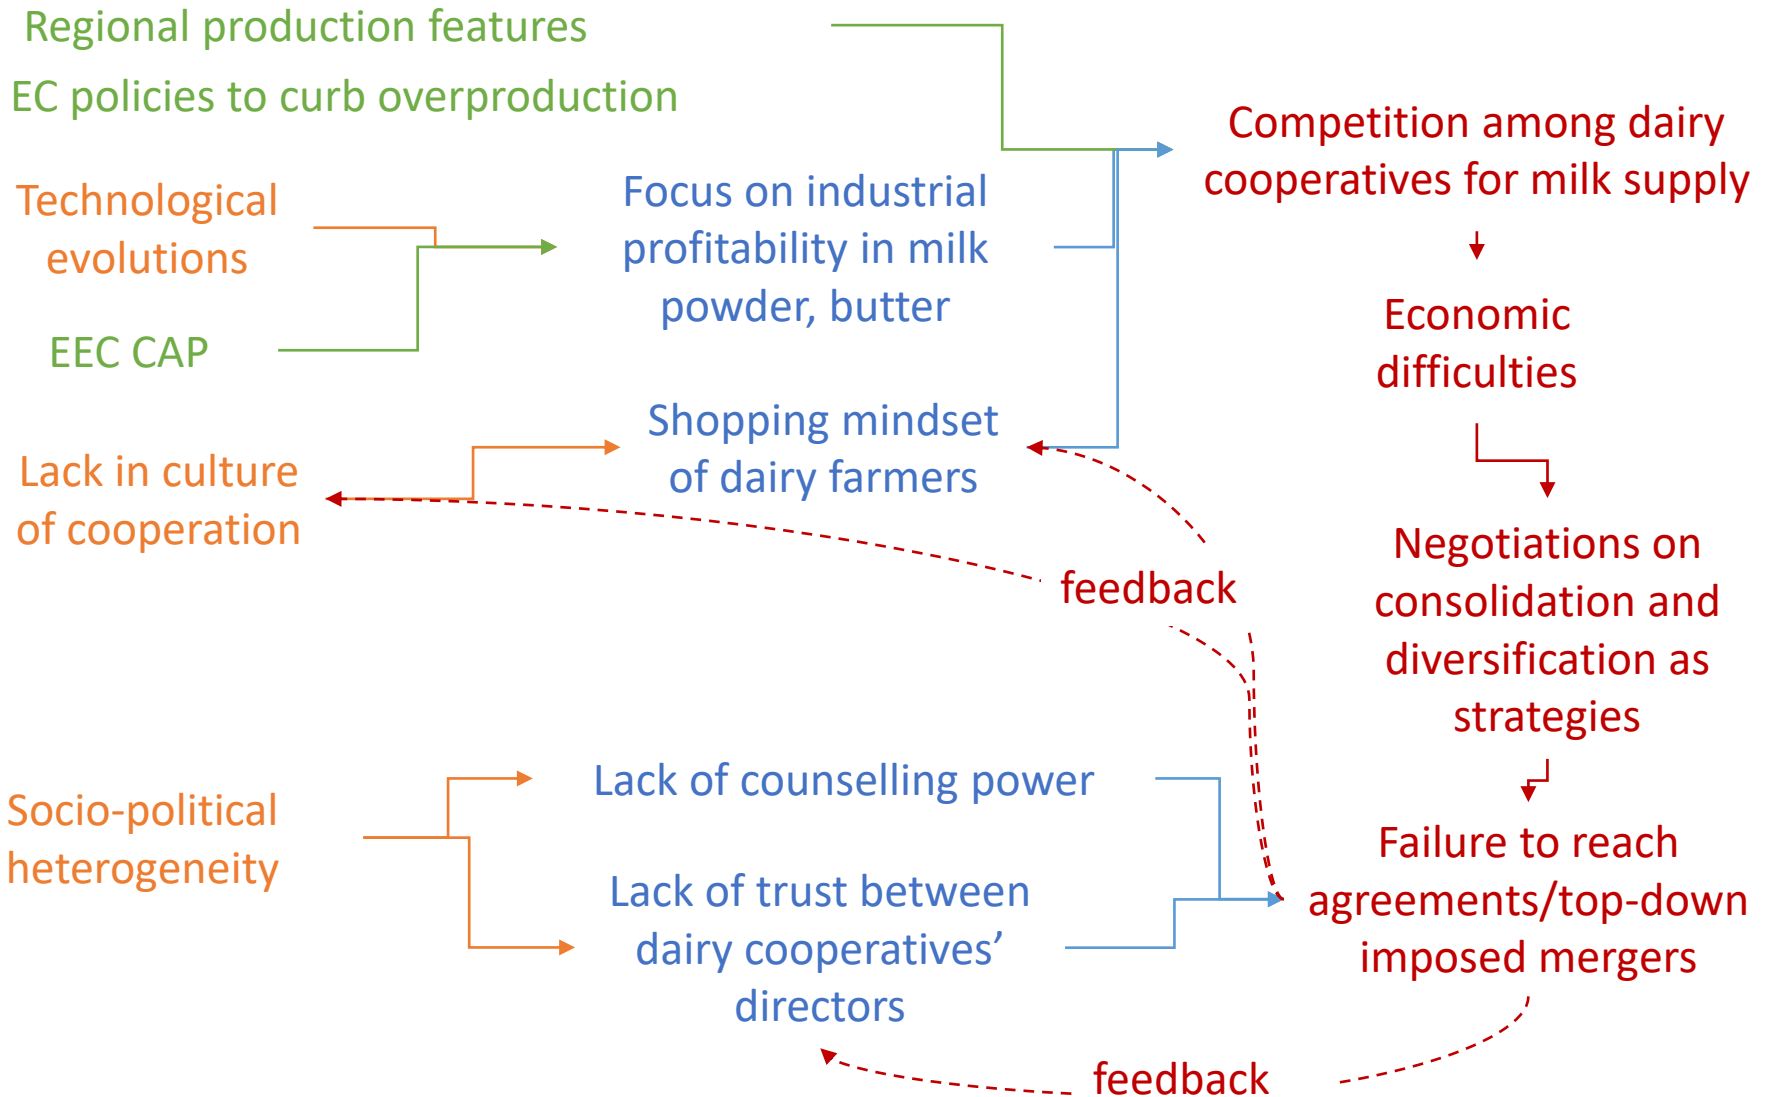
Regional production features

EC policies to curb overproduction

Technological evolutions

EEC CAP

Focus on industrial profitability in milk powder, butter

Competition among dairy cooperatives for milk supply

Economic difficulties

Lack in culture of cooperation

Shopping mindset of dairy farmers

feedback

Negotiations on consolidation and diversification as strategies

Socio-political heterogeneity

Lack of counselling power

Lack of trust between dairy cooperatives' directors

Failure to reach agreements/top-down imposed mergers

feedback